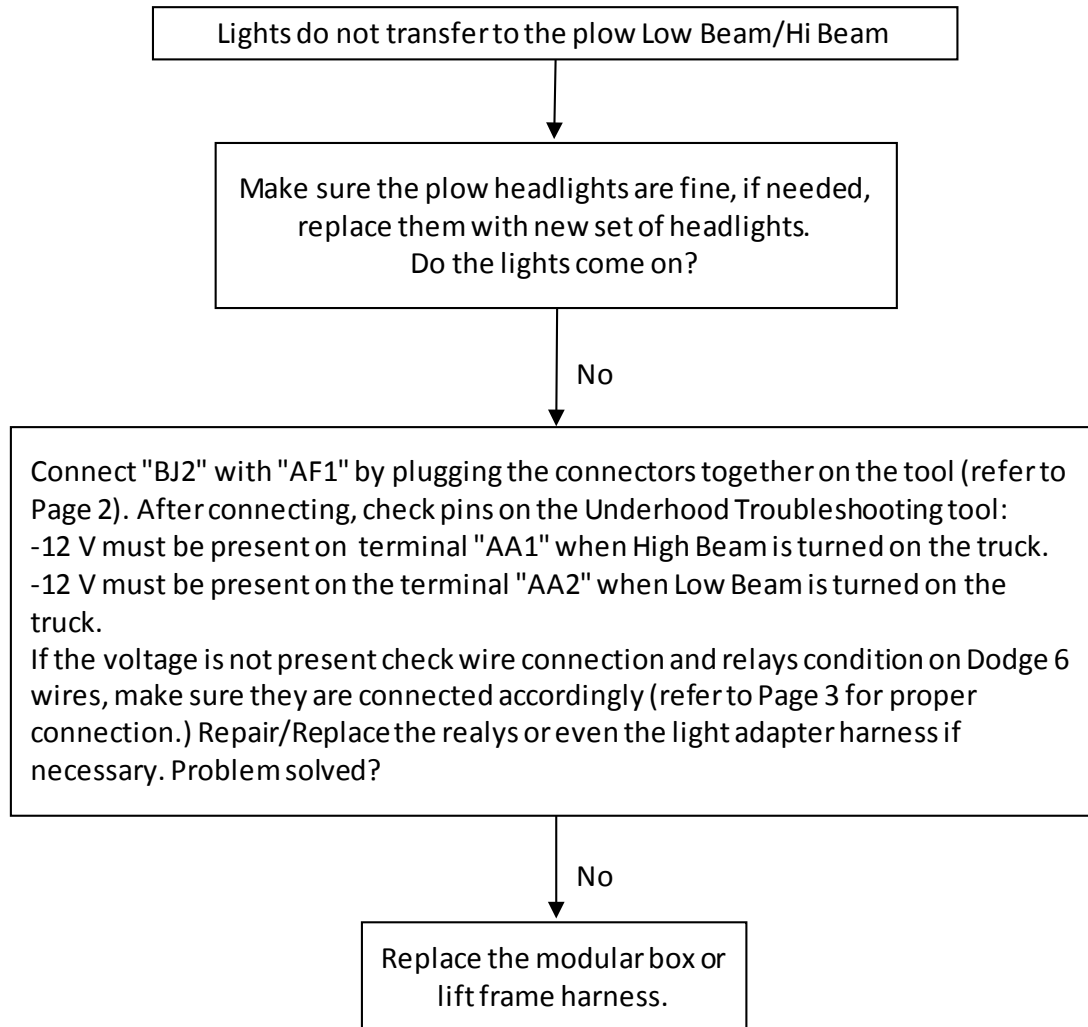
Lights do not transfer to the plow Low Beam/Hi Beam

Make sure the plow headlights are fine, if needed, replace them with new set of headlights.
Do the lights come on?

No

Connect "BJ2" with "AF1" by plugging the connectors together on the tool (refer to Page 2). After connecting, check pins on the Underhood Troubleshooting tool:
-12 V must be present on terminal "AA1" when High Beam is turned on the truck.
-12 V must be present on the terminal "AA2" when Low Beam is turned on the truck.
If the voltage is not present check wire connection and relays condition on Dodge 6 wires, make sure they are connected accordingly (refer to Page 3 for proper connection.) Repair/Replace the realys or even the light adapter harness if necessary. Problem solved?

No

Replace the modular box or lift frame harness.